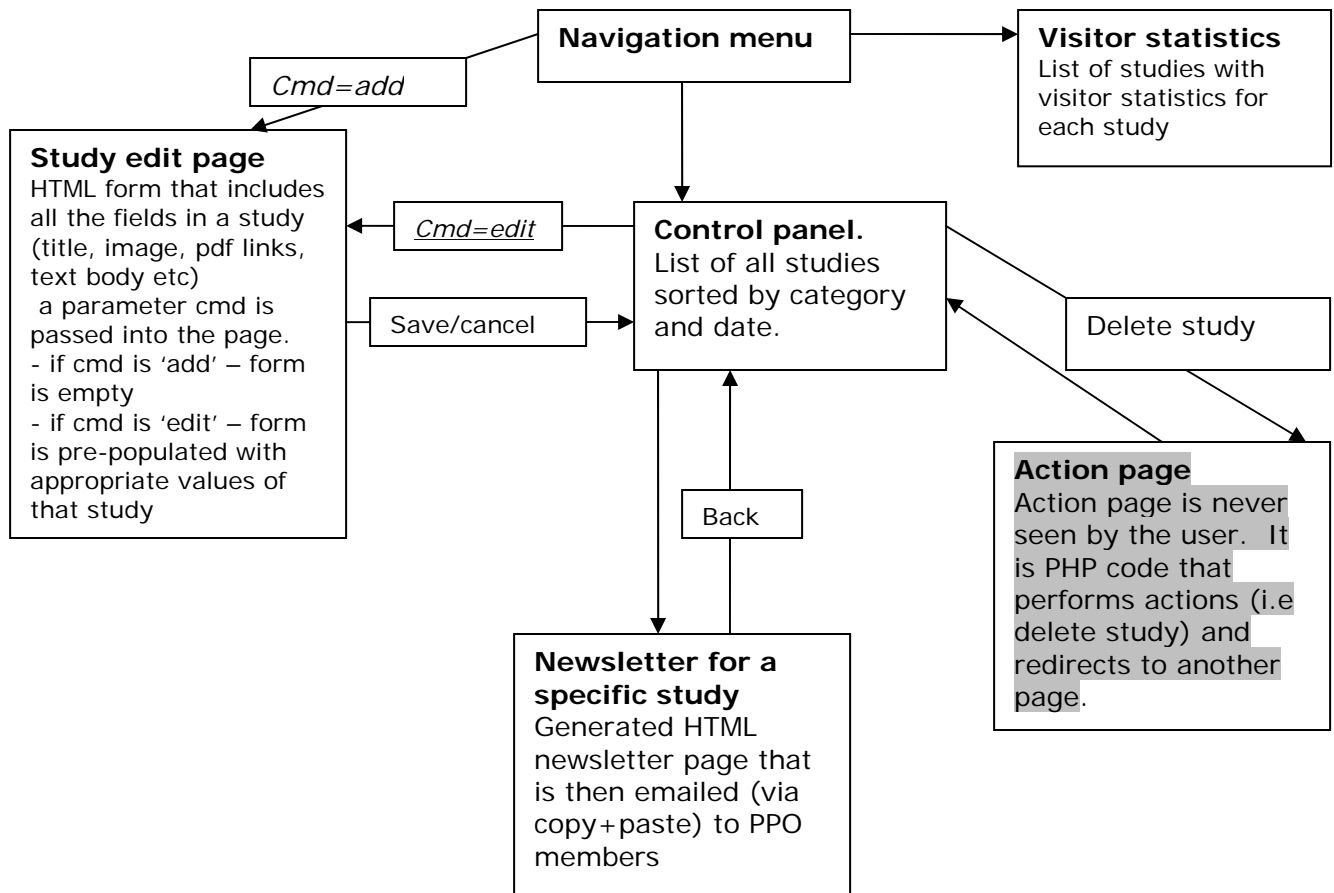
Navigation menu

Visitor statistics
List of studies with visitor statistics for each study

Cmd=add

Study edit page
HTML form that includes all the fields in a study (title, image, pdf links, text body etc)
a parameter cmd is passed into the page.
- if cmd is 'add' – form is empty
- if cmd is 'edit' – form is pre-populated with appropriate values of that study

Cmd=edit

Control panel.
List of all studies sorted by category and date.

Save/cancel

Delete study

Back

Action page
Action page is never seen by the user. It is PHP code that performs actions (i.e delete study) and redirects to another page.

Newsletter for a specific study
Generated HTML newsletter page that is then emailed (via copy+paste) to PPO members